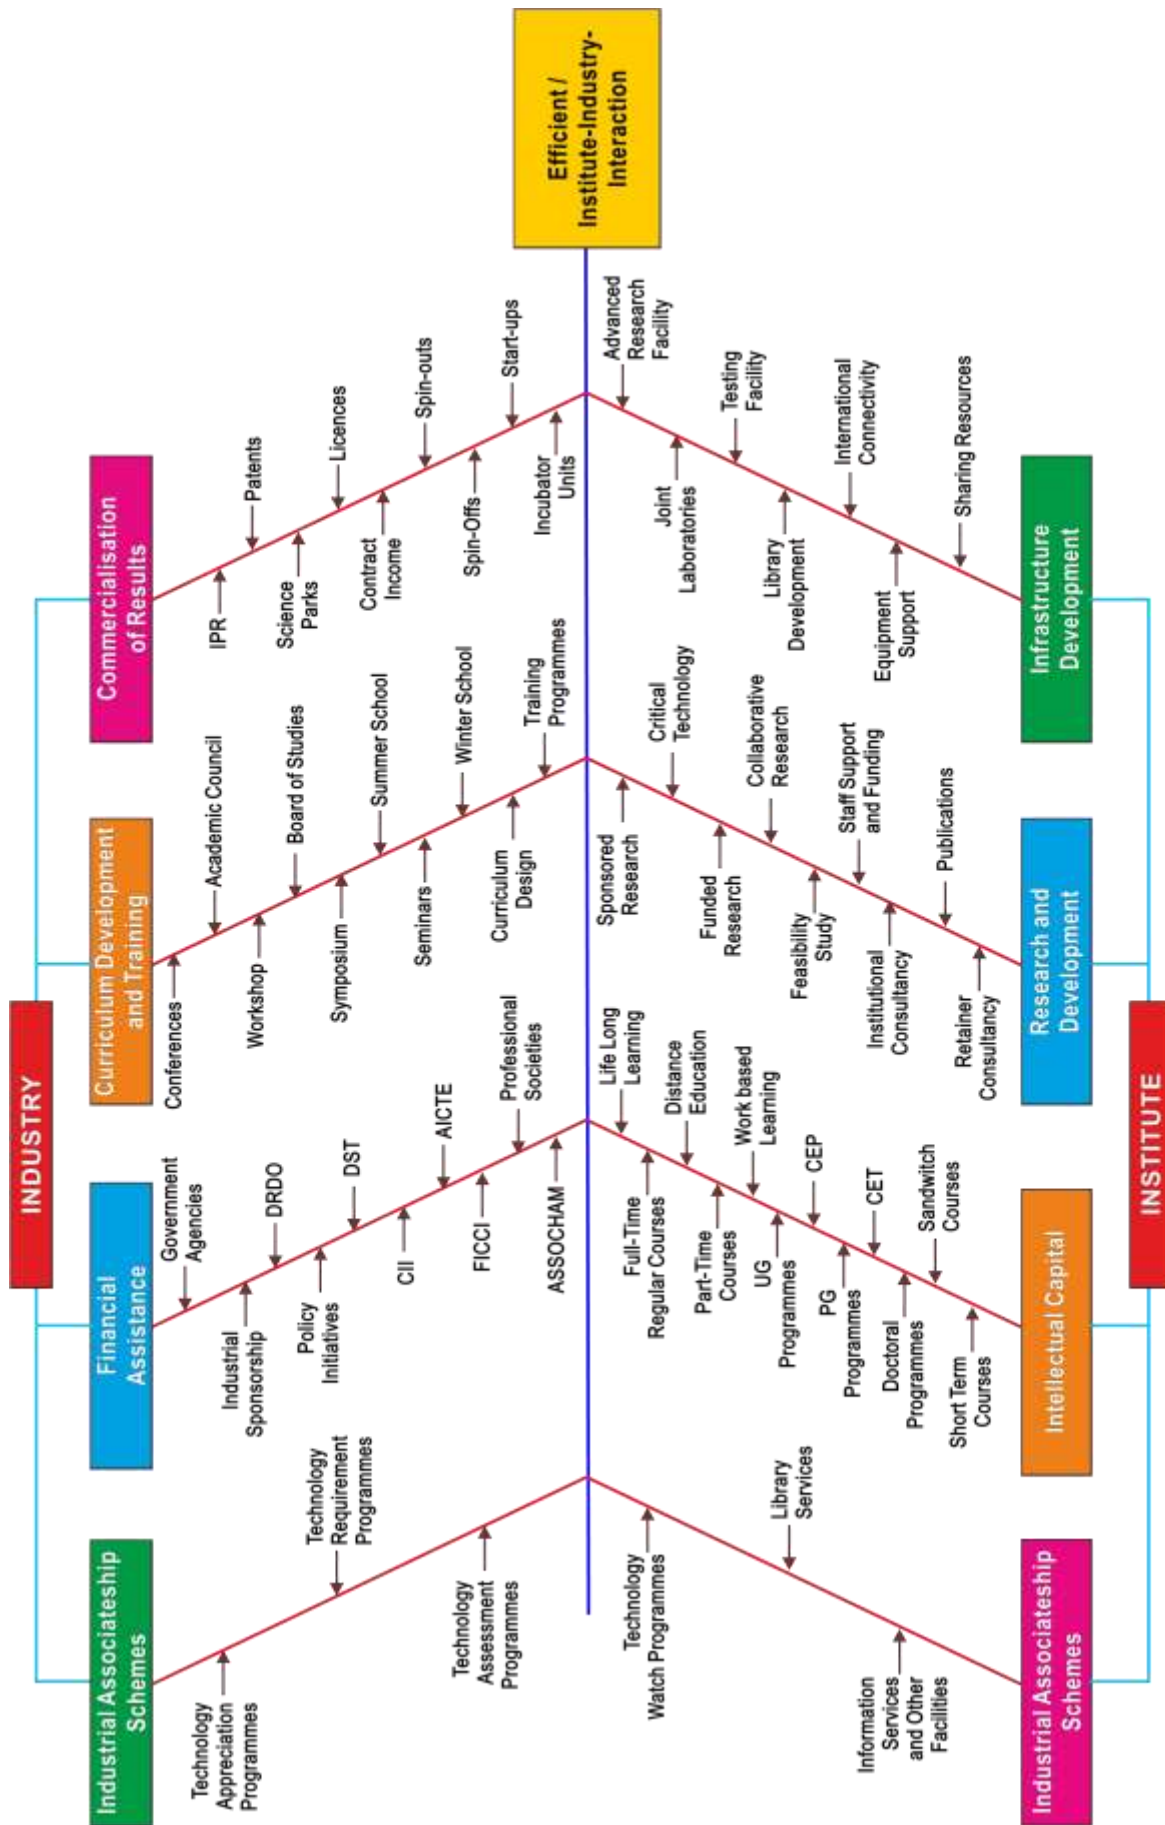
Efficient / Institute-Industry-Interaction

INDUSTRY

Commercialisation of Results

IPR
Patents
Science Parks
Licences
Contract Income
Spin-outs
Spin-Offs
Start-ups
Incubator Units

Curriculum Development and Training

Conferences
Academic Council
Workshop
Board of Studies
Symposium
Summer School
Seminars
Winter School
Curriculum Design
Training Programmes

Financial Assistance

Government Agencies
Industrial Sponsorship
DRDO
Policy Initiatives
DST
CII
AICTE
FICCI
Professional Societies
ASSOCHAM

Industrial Associateship Schemes

Technology Appreciation Programmes
Technology Requirement Programmes
Technology Assessment Programmes

INSTITUTE

Infrastructure Development

Advanced Research Facility
Joint Laboratories
Testing Facility
Library Development
International Connectivity
Equipment Support
Sharing Resources

Research and Development

Sponsored Research
Critical Technology
Funded Research
Collaborative Research
Feasibility Study
Staff Support and Funding
Institutional Consultancy
Publications
Retainer Consultancy

Intellectual Capital

Life Long Learning
Full-Time Regular Courses
Distance Education
Part-Time Courses
Work based Learning
UG Programmes
CEP
PG Programmes
CET
Doctoral Programmes
Sandwich Courses
Short Term Courses

Industrial Associateship Schemes

Technology Watch Programmes
Library Services
Information Services and Other Facilities